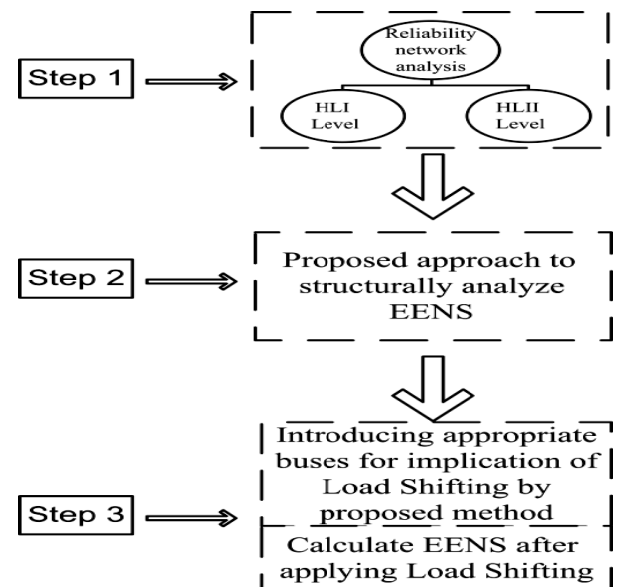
Step 1

Reliability network analysis

HLI Level

HLII Level

Step 2

Proposed approach to structurally analyze EENS

Step 3

Introducing appropriate buses for implication of Load Shifting by proposed method

Calculate EENS after applying Load Shifting